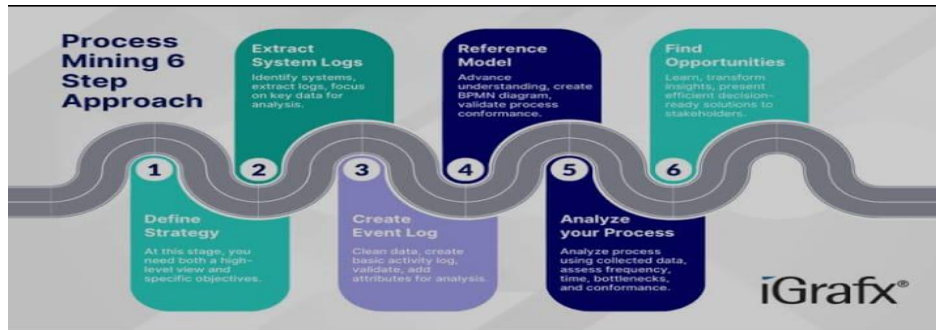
Process Mining 6 Step Approach

Extract System Logs
Identify systems, extract logs, focus on key data for analysis.

Reference Model
Advance understanding, create BPMN diagram, validate process conformance.

Find Opportunities
Learn, transform insights, present efficient decision-ready solutions to stakeholders.

1

2

3

4

5

6

Define Strategy
At this stage, you need both a high-level view and specific objectives.

Create Event Log
Clean data, create basic activity log, validate, add attributes for analysis.

Analyze your Process
Analyze process using collected data, assess frequency, time, bottlenecks, and conformance.

iGrafx®